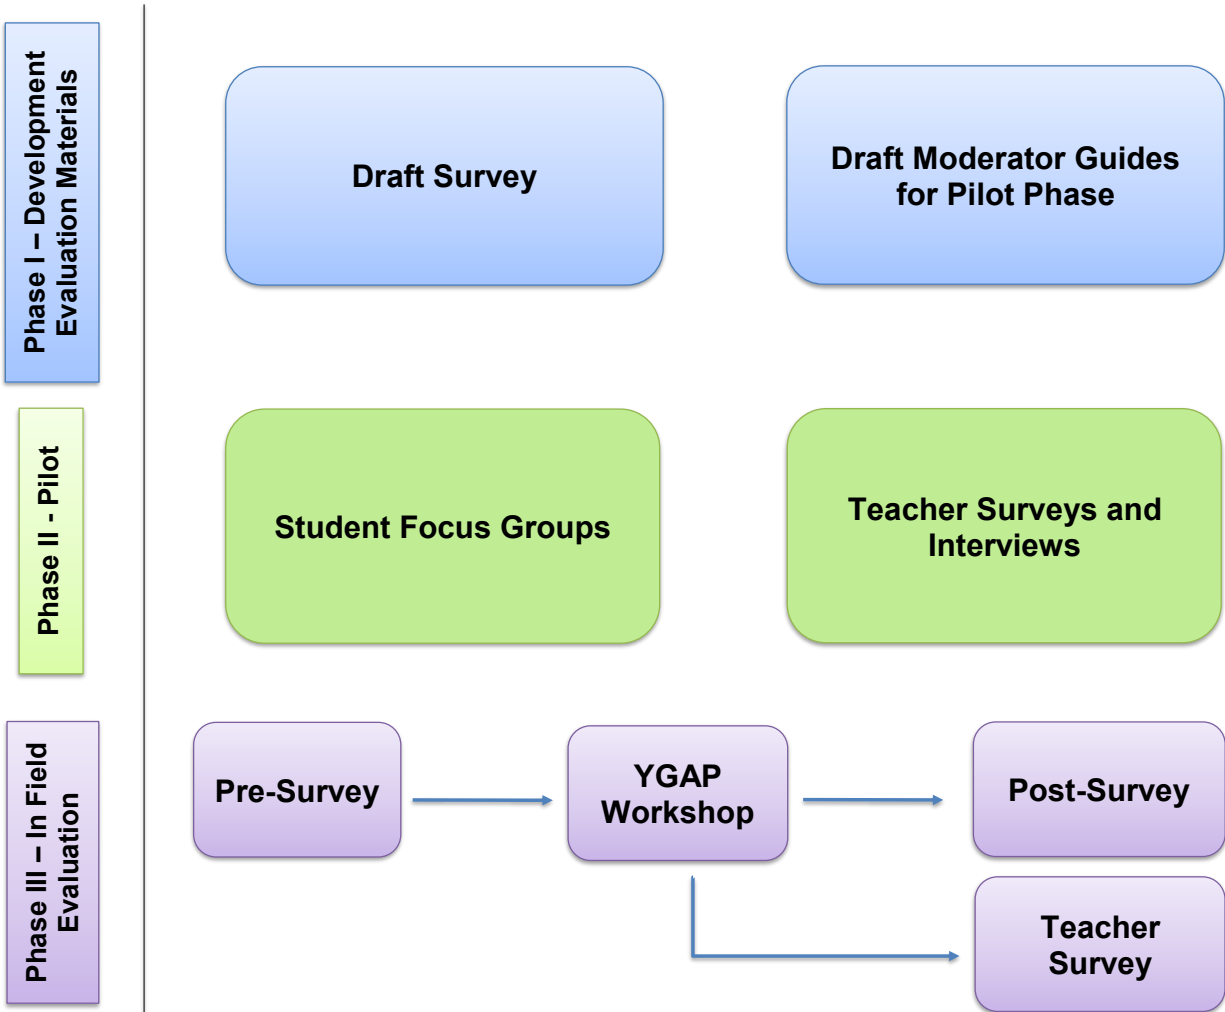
Phase I – Development Evaluation Materials

Draft Survey

Draft Moderator Guides for Pilot Phase

Phase II - Pilot

Student Focus Groups

Teacher Surveys and Interviews

Phase III – In Field Evaluation

Pre-Survey

YGAP Workshop

Post-Survey

Teacher Survey